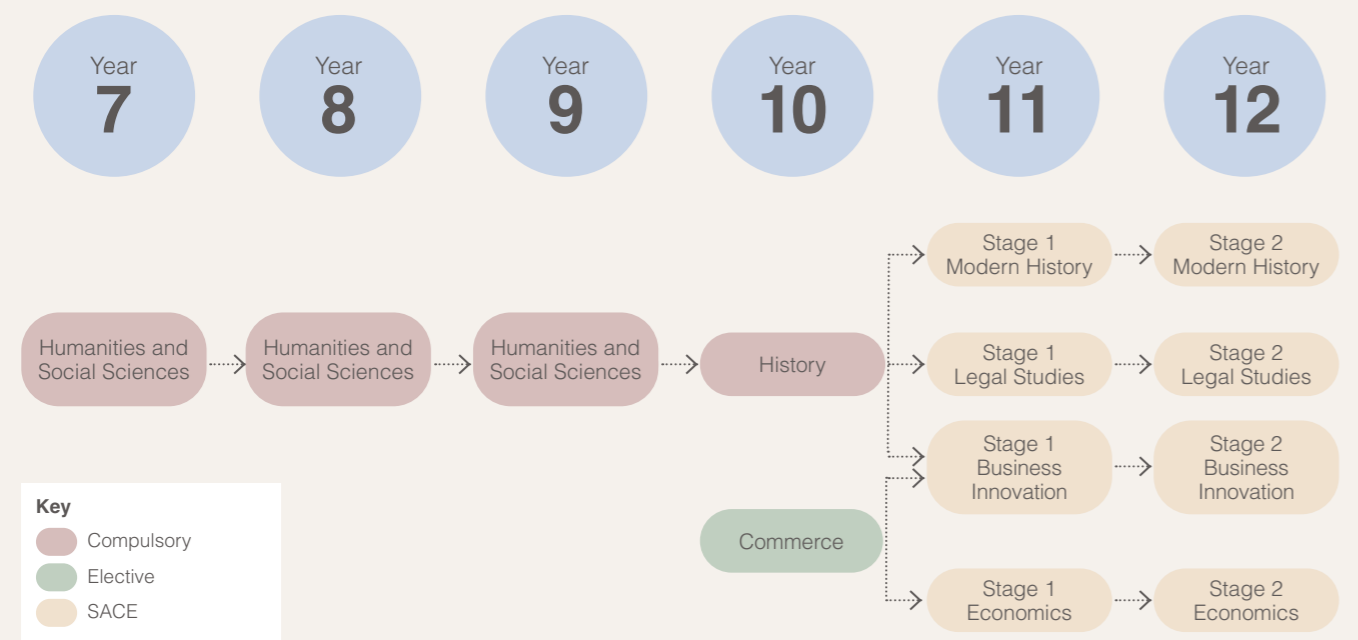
Year 7

Year 8

Year 9

Year 10

Year 11

Year 12

Humanities and Social Sciences

Humanities and Social Sciences

Humanities and Social Sciences

History

Commerce

Stage 1 Modern History

Stage 2 Modern History

Stage 1 Legal Studies

Stage 2 Legal Studies

Stage 1 Business Innovation

Stage 2 Business Innovation

Stage 1 Economics

Stage 2 Economics

Key

Compulsory

Elective

SACE